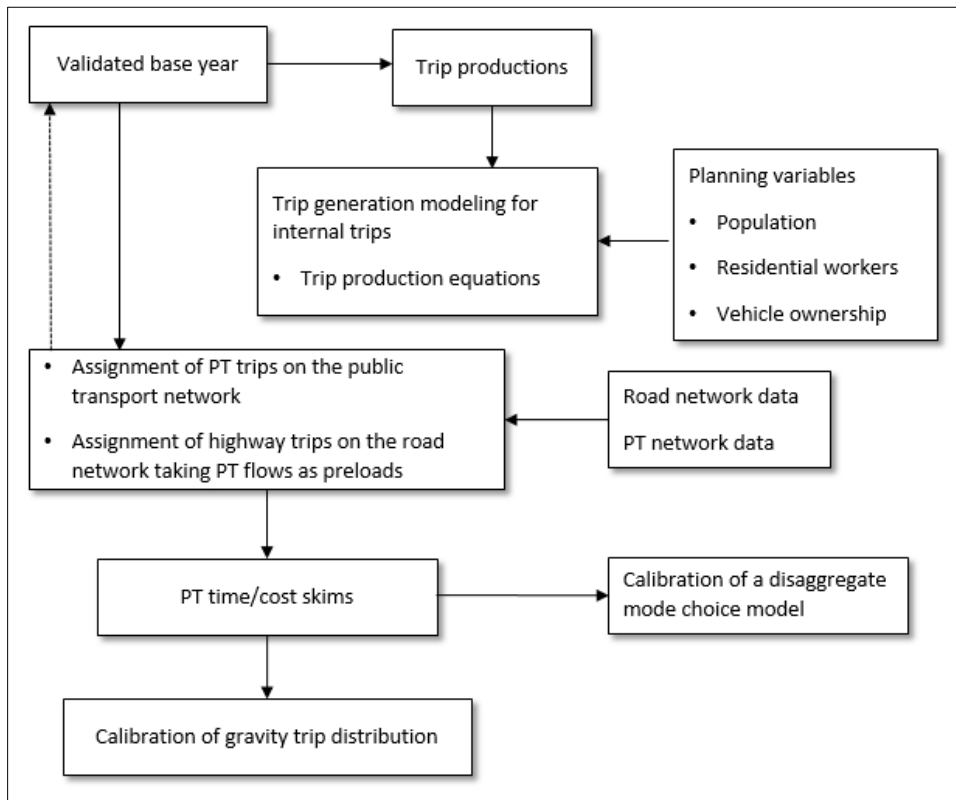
Validated base year

Trip productions

Trip generation modeling for internal trips

• Trip production equations

Planning variables

• Population

• Residential workers

• Vehicle ownership

• Assignment of PT trips on the public transport network

• Assignment of highway trips on the road network taking PT flows as preloads

Road network data

PT network data

PT time/cost skims

Calibration of a disaggregate mode choice model

Calibration of gravity trip distribution